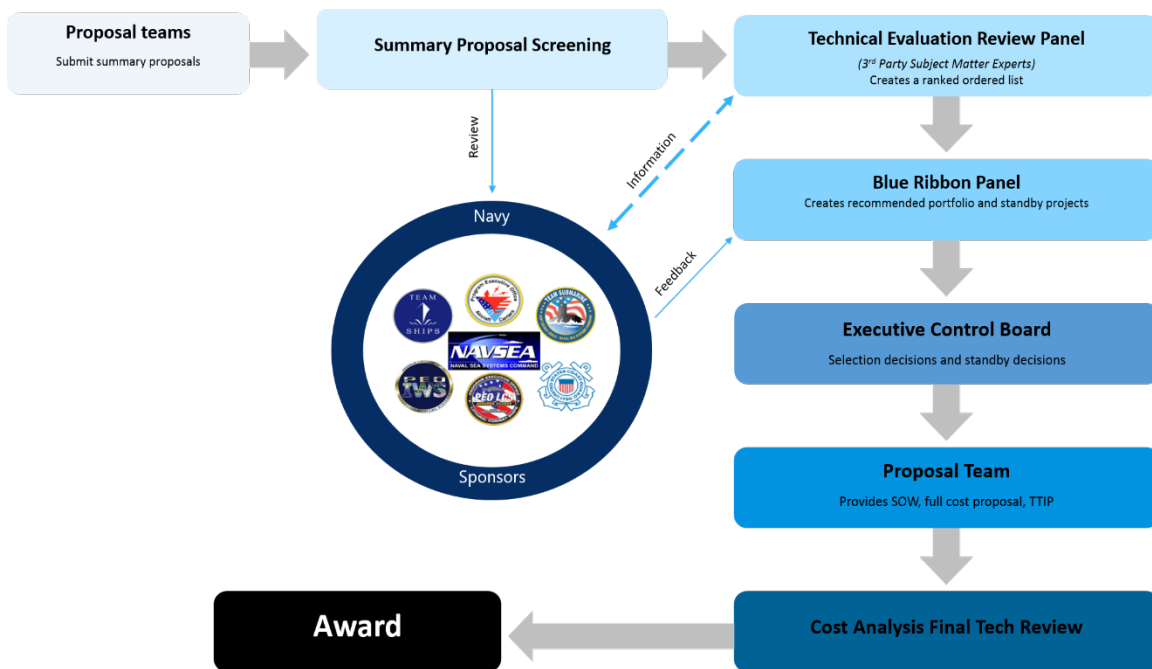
Proposal teams
Submit summary proposals

Summary Proposal Screening

Technical Evaluation Review Panel
(3$^{rd}$ Party Subject Matter Experts)
Creates a ranked ordered list

Review

Information

Blue Ribbon Panel
Creates recommended portfolio and standby projects

Feedback

Navy

TEAM SHIPS

NAVSEA
NAVAL SEA SYSTEMS COMMAND

TEAM SUBMARINE

PEO IWS

PEO LCS

Sponsors

Executive Control Board
Selection decisions and standby decisions

Proposal Team
Provides SOW, full cost proposal, TTIP

Award

Cost Analysis Final Tech Review